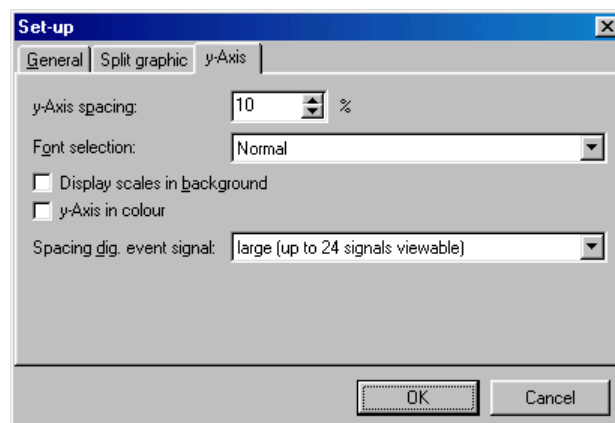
Set-up

General | Split graphic | y-Axis

y-Axis spacing: 10 %

Font selection: Normal

Display scales in background

y-Axis in colour

Spacing dig. event signal: large (up to 24 signals viewable)

OK

Cancel